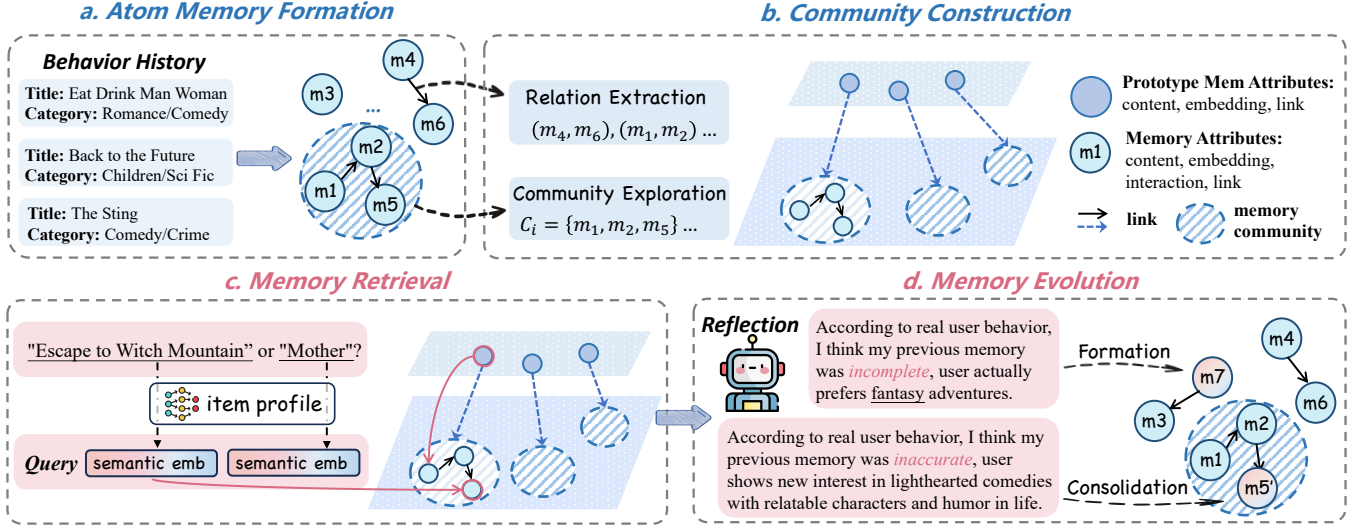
a. Atom Memory Formation

Behavior History

Title: Eat Drink Man Woman
Category: Romance/Comedy

Title: Back to the Future
Category: Children/Sci Fic

Title: The Sting
Category: Comedy/Crime

m3 ... m4 m6 m2 m1 m5

b. Community Construction

Relation Extraction
$(m_4, m_6), (m_1, m_2)$ ...

Community Exploration
$C_i = \{m_1, m_2, m_5\}$ ...

Prototype Mem Attributes: content, embedding, link

m1 Memory Attributes: content, embedding, interaction, link

link

memory community

c. Memory Retrieval

"Escape to Witch Mountain" or "Mother"?

item profile

Query semantic emb semantic emb

d. Memory Evolution

Reflection

According to real user behavior, I think my previous memory was incomplete, user actually prefers fantasy adventures.

According to real user behavior, I think my previous memory was inaccurate, user shows new interest in lighthearted comedies with relatable characters and humor in life.

Formation

Consolidation

m4 m7 m6 m3 m2 m1 m5'